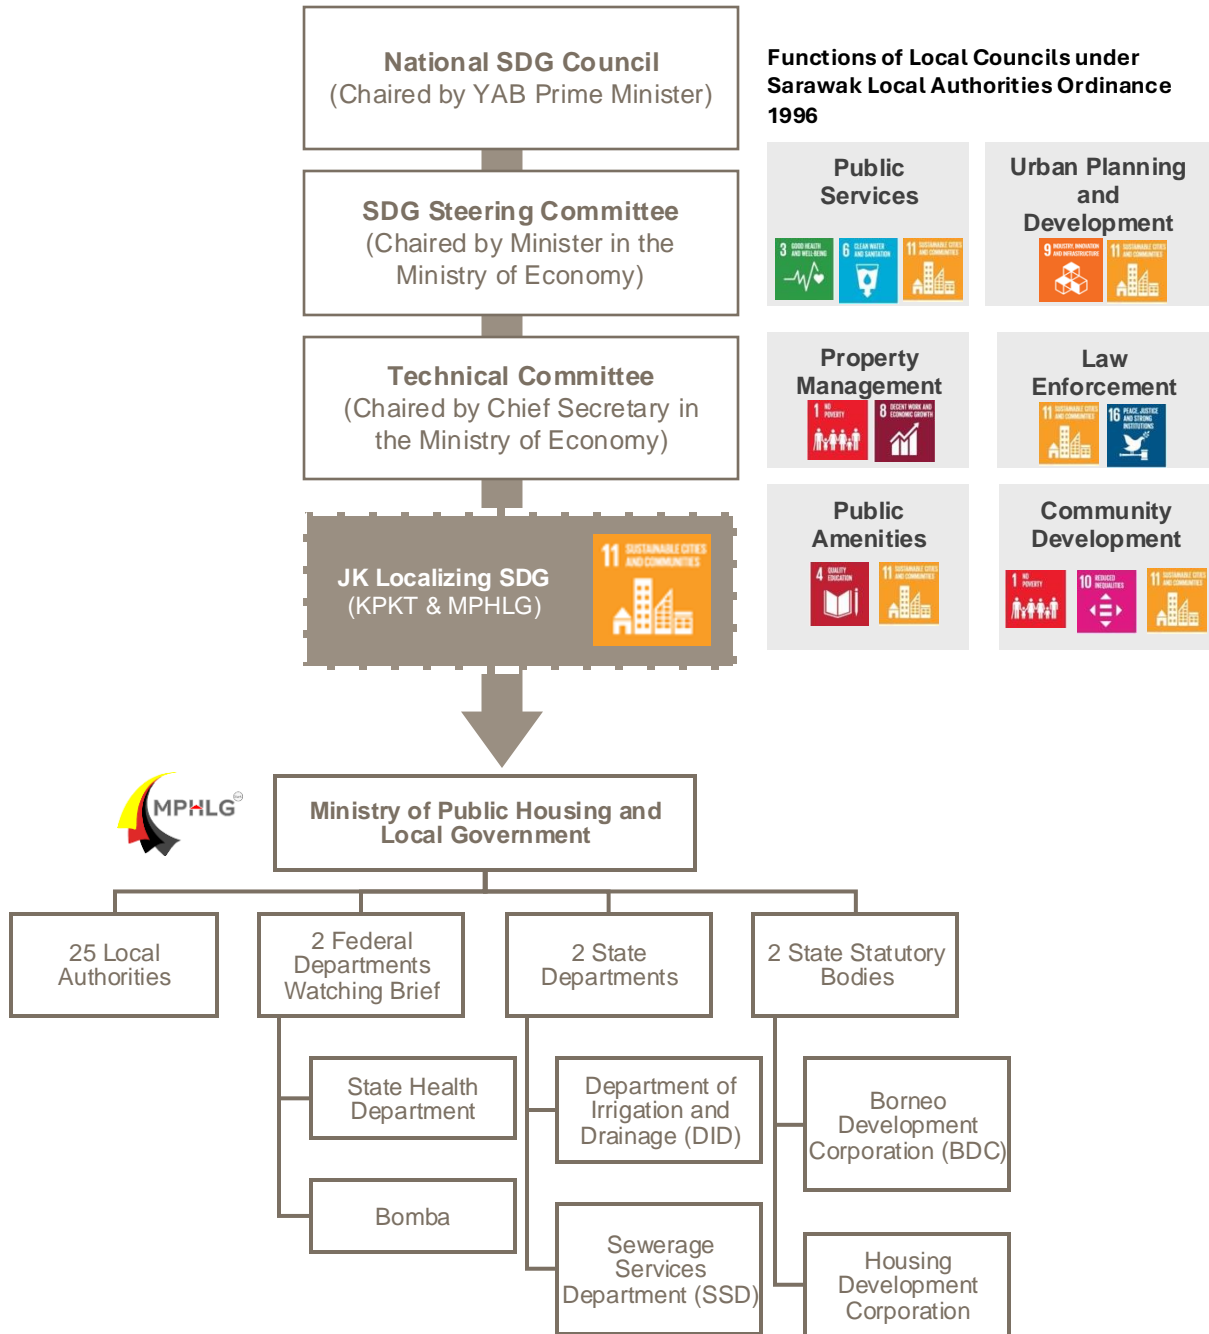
National SDG Council
(Chaired by YAB Prime Minister)

SDG Steering Committee
(Chaired by Minister in the Ministry of Economy)

Technical Committee
(Chaired by Chief Secretary in the Ministry of Economy)

JK Localizing SDG
(KPKT & MPHLG)

11 SUSTAINABLE CITIES AND COMMUNITIES

Functions of Local Councils under Sarawak Local Authorities Ordinance 1996

Public Services
3 GOOD HEALTH AND WELL-BEING
6 CLEAN WATER AND SANITATION
11 SUSTAINABLE CITIES AND COMMUNITIES

Urban Planning and Development
9 INDUSTRY, INNOVATION AND INFRASTRUCTURE
11 SUSTAINABLE CITIES AND COMMUNITIES

Property Management
1 NO POVERTY
8 DECENT WORK AND ECONOMIC GROWTH

Law Enforcement
11 SUSTAINABLE CITIES AND COMMUNITIES
16 PEACE, JUSTICE AND STRONG INSTITUTIONS

Public Amenities
4 QUALITY EDUCATION
11 SUSTAINABLE CITIES AND COMMUNITIES

Community Development
1 NO POVERTY
10 REDUCED INEQUALITIES
11 SUSTAINABLE CITIES AND COMMUNITIES

MPHLG

Ministry of Public Housing and Local Government

25 Local Authorities

2 Federal Departments Watching Brief

2 State Departments

2 State Statutory Bodies

State Health Department

Bomba

Department of Irrigation and Drainage (DID)

Sewerage Services Department (SSD)

Borneo Development Corporation (BDC)

Housing Development Corporation